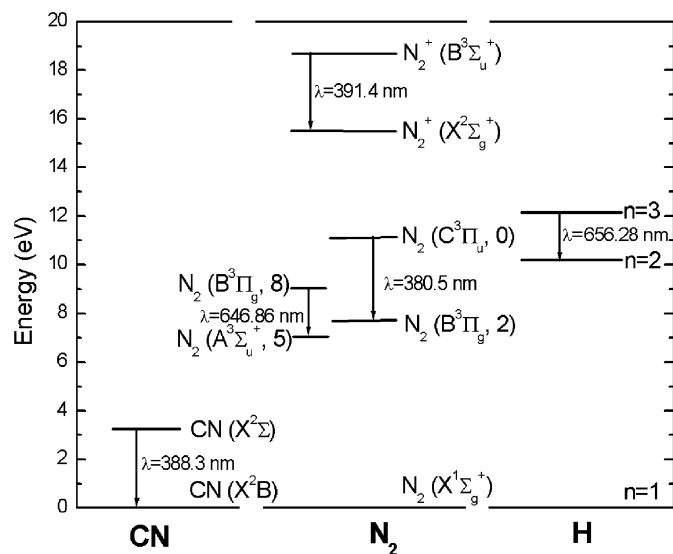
Energy (eV)

20
18
16
14
12
10
8
6
4
2
0

$N_2^+$ ($B^3\Sigma_u^+$)
λ=391.4 nm
$N_2^+$ ($X^2\Sigma_g^+$)

n=3
λ=656.28 nm
n=2

$N_2$ ($C^3\Pi_u$, 0)
λ=380.5 nm
$N_2$ ($B^3\Pi_g$, 2)

$N_2$ ($B^3\Pi_g$, 8)
λ=646.86 nm
$N_2$ ($A^3\Sigma_u^+$, 5)

CN ($X^2\Sigma$)
λ=388.3 nm
CN ($X^2B$)

$N_2$ ($X^1\Sigma_g^+$)
n=1

CN
$N_2$
H